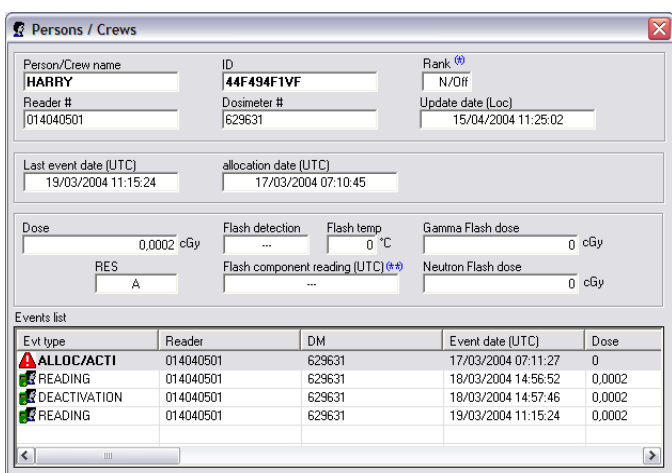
Persons / Crews

Person/Crew name
HARRY
ID
44F494F1VF
Rank (*)
N/Off
Reader #
014040501
Dosimeter #
629631
Update date (Loc)
15/04/2004 11:25:02

Last event date (UTC)
19/03/2004 11:15:24
allocation date (UTC)
17/03/2004 07:10:45

Dose
0,0002 cGy
Flash detection
---
Flash temp
0 °C
Gamma Flash dose
0 cGy
RES
A
Flash component reading (UTC) (**)
---
Neutron Flash dose
0 cGy

Events list

| Evt type | Reader | DM | Event date (UTC) | Dose |
|---|---|---|---|---|
| ALLOC/ACTI | 014040501 | 629631 | 17/03/2004 07:11:27 | 0 |
| READING | 014040501 | 629631 | 18/03/2004 14:56:52 | 0,0002 |
| DEACTIVATION | 014040501 | 629631 | 18/03/2004 14:57:46 | 0,0002 |
| READING | 014040501 | 629631 | 19/03/2004 11:15:24 | 0,0002 |